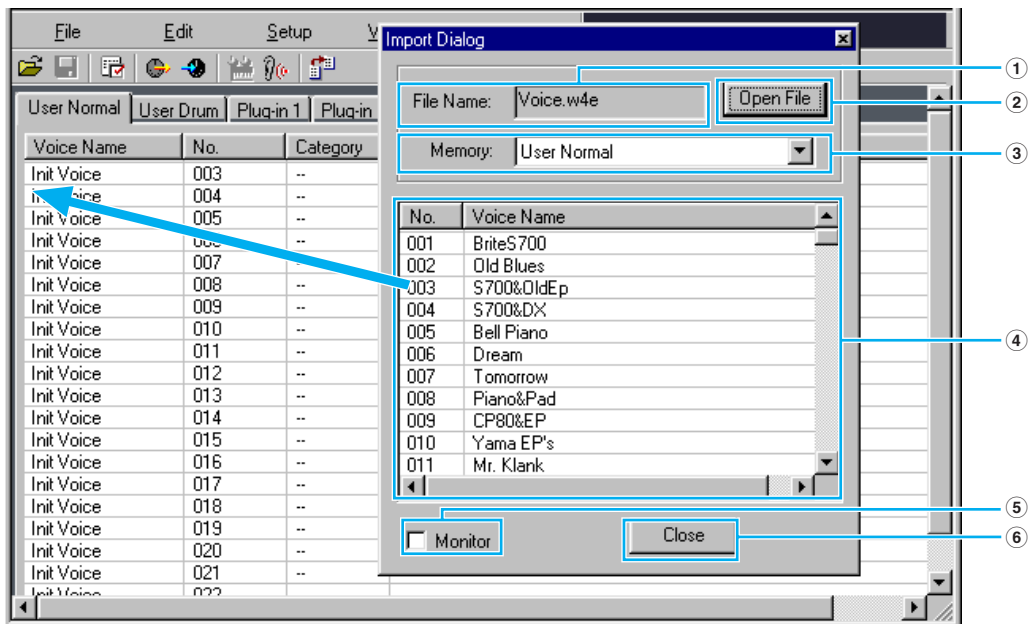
File Edit Setup V

User Normal | User Drum | Plug-in 1 | Plug-in

| Voice Name | No. | Category |
|---|---|---|
| Init Voice | 003 | -- |
| In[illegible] | 004 | -- |
| Init Voice | 005 | -- |
| Init Voice | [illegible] | -- |
| Init Voice | 007 | -- |
| Init Voice | 008 | -- |
| Init Voice | 009 | -- |
| Init Voice | 010 | -- |
| Init Voice | 011 | -- |
| Init Voice | 012 | -- |
| Init Voice | 013 | -- |
| Init Voice | 014 | -- |
| Init Voice | 015 | -- |
| Init Voice | 016 | -- |
| Init Voice | 017 | -- |
| Init Voice | 018 | -- |
| Init Voice | 019 | -- |
| Init Voice | 020 | -- |
| Init Voice | 021 | -- |
| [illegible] | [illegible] | |

Import Dialog

File Name: Voice.w4e

Open File

Memory: User Normal

| No. | Voice Name |
|---|---|
| 001 | BriteS700 |
| 002 | Old Blues |
| 003 | S700&OldEp |
| 004 | S700&DX |
| 005 | Bell Piano |
| 006 | Dream |
| 007 | Tomorrow |
| 008 | Piano&Pad |
| 009 | CP80&EP |
| 010 | Yama EP's |
| 011 | Mr. Klank |

Monitor

Close

1
2
3
4
5
6